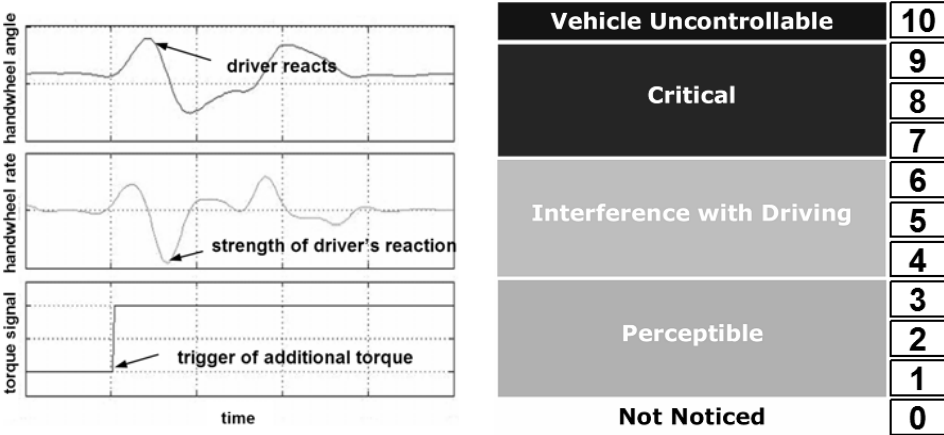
handwheel angle

driver reacts

handwheel rate

strength of driver's reaction

torque signal

trigger of additional torque

time

| | |
|---|---|
| Vehicle Uncontrollable | 10 |
| Critical | 9 |
| | 8 |
| | 7 |
| Interference with Driving | 6 |
| | 5 |
| | 4 |
| Perceptible | 3 |
| | 2 |
| | 1 |
| Not Noticed | 0 |